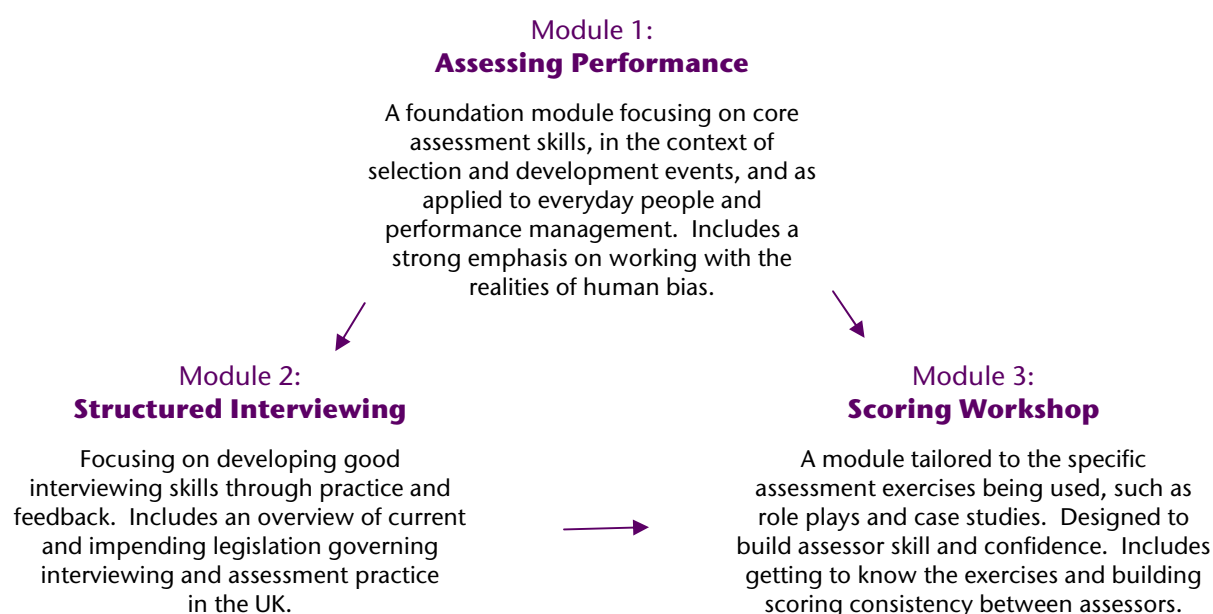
Module 1:
**Assessing Performance**

A foundation module focusing on core assessment skills, in the context of selection and development events, and as applied to everyday people and performance management. Includes a strong emphasis on working with the realities of human bias.

Module 2:
**Structured Interviewing**

Focusing on developing good interviewing skills through practice and feedback. Includes an overview of current and impending legislation governing interviewing and assessment practice in the UK.

Module 3:
**Scoring Workshop**

A module tailored to the specific assessment exercises being used, such as role plays and case studies. Designed to build assessor skill and confidence. Includes getting to know the exercises and building scoring consistency between assessors.